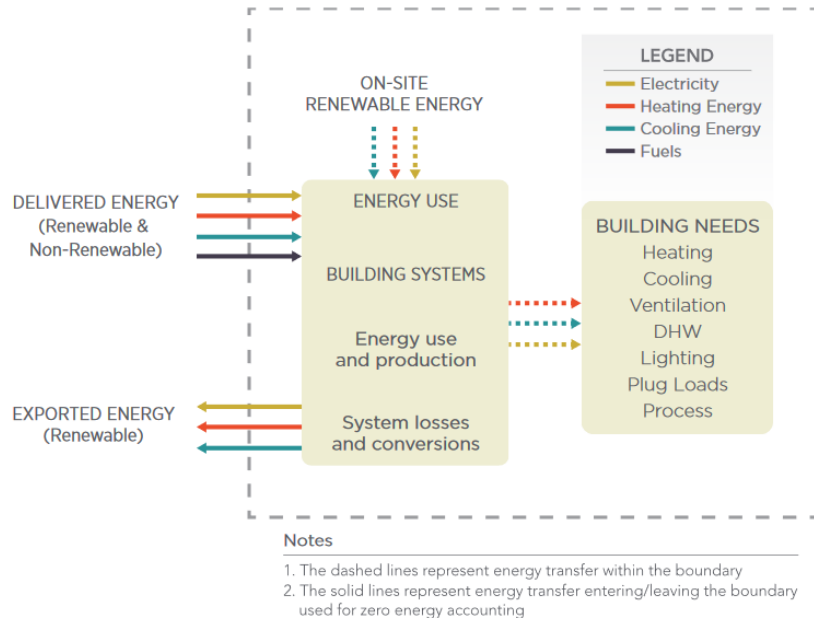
LEGEND
Electricity
Heating Energy
Cooling Energy
Fuels

ON-SITE
RENEWABLE ENERGY

DELIVERED ENERGY
(Renewable & Non-Renewable)

ENERGY USE

BUILDING SYSTEMS

Energy use and production

System losses and conversions

EXPORTED ENERGY
(Renewable)

BUILDING NEEDS
Heating
Cooling
Ventilation
DHW
Lighting
Plug Loads
Process

Notes

1. The dashed lines represent energy transfer within the boundary
2. The solid lines represent energy transfer entering/leaving the boundary used for zero energy accounting